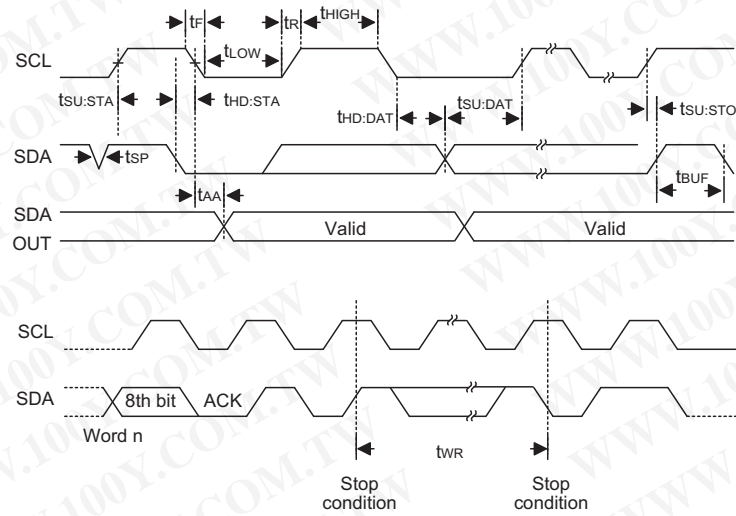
$t_F$ $t_R$ $t_{HIGH}$
SCL $t_{LOW}$
$t_{SU:STA}$ $t_{HD:STA}$ $t_{HD:DAT}$ $t_{SU:DAT}$ $t_{SU:STO}$
SDA $t_{SP}$ $t_{BUF}$
$t_{AA}$
SDA OUT Valid Valid

SCL
SDA 8th bit ACK
Word n
$t_{WR}$
Stop condition
Stop condition

WWW.100Y.COM.TW